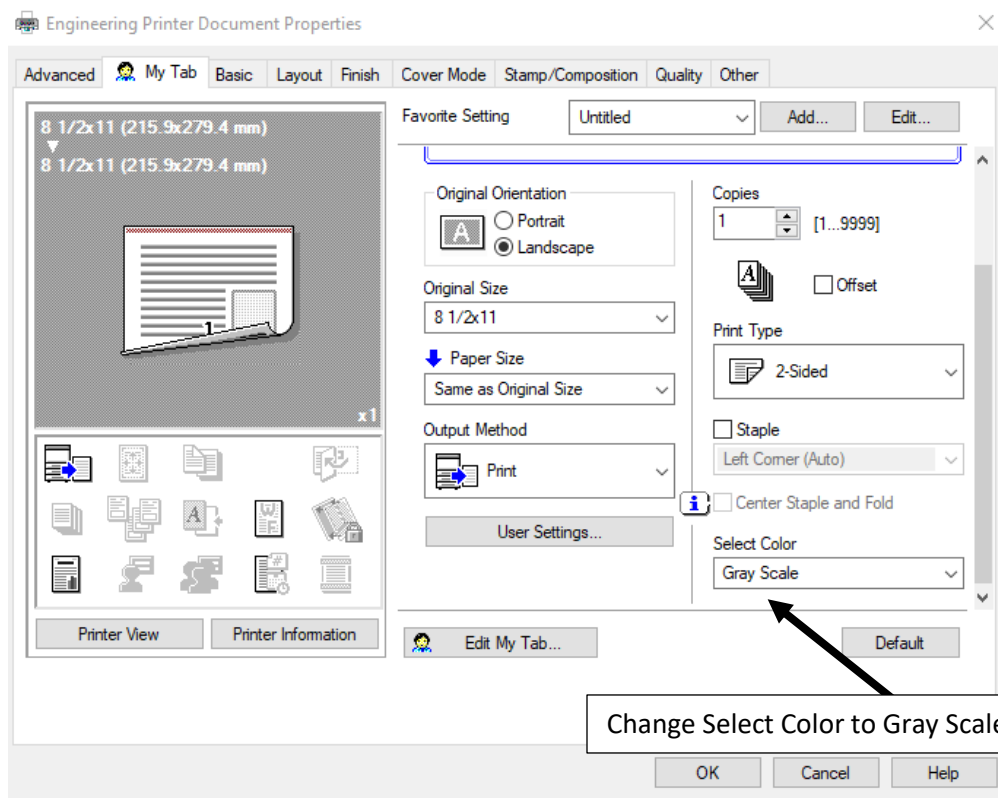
Engineering Printer Document Properties

Advanced My Tab Basic Layout Finish Cover Mode Stamp/Composition Quality Other

8 1/2x11 (215.9x279.4 mm)
▼
8 1/2x11 (215.9x279.4 mm)

1

x1

Favorite Setting Untitled Add... Edit...

Original Orientation
Portrait
Landscape

Original Size
8 1/2x11

Paper Size
Same as Original Size

Output Method
Print

User Settings...

Copies
1 [1...9999]

Offset

Print Type
2-Sided

Staple
Left Corner (Auto)

Center Staple and Fold

Select Color
Gray Scale

Printer View Printer Information

Edit My Tab...

Default

Change Select Color to Gray Scale

OK Cancel Help